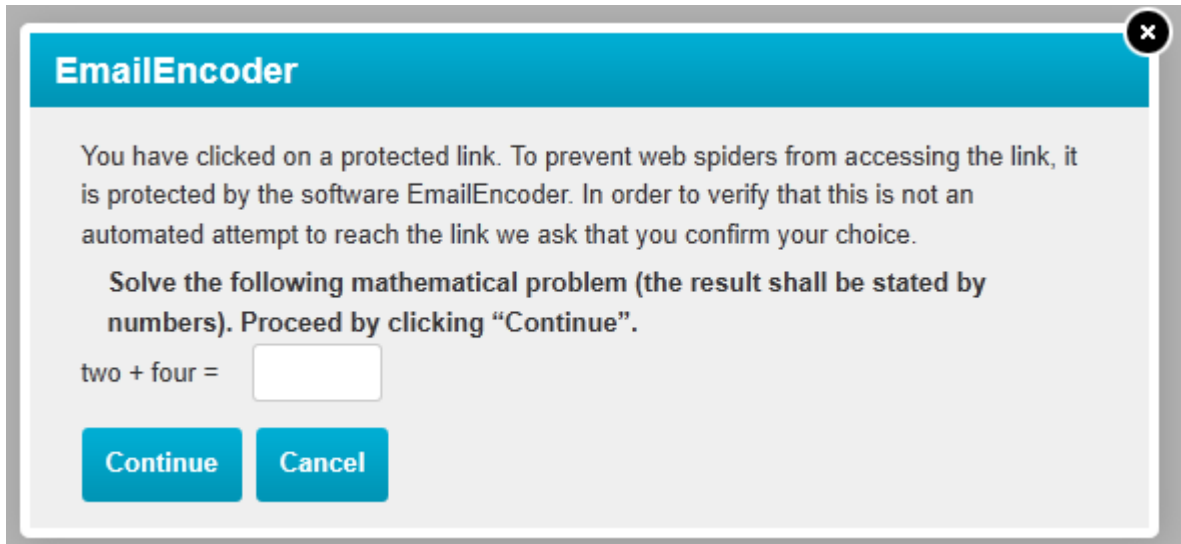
EmailEncoder

You have clicked on a protected link. To prevent web spiders from accessing the link, it is protected by the software EmailEncoder. In order to verify that this is not an automated attempt to reach the link we ask that you confirm your choice.

Solve the following mathematical problem (the result shall be stated by numbers). Proceed by clicking “Continue”.

two + four =

Continue Cancel